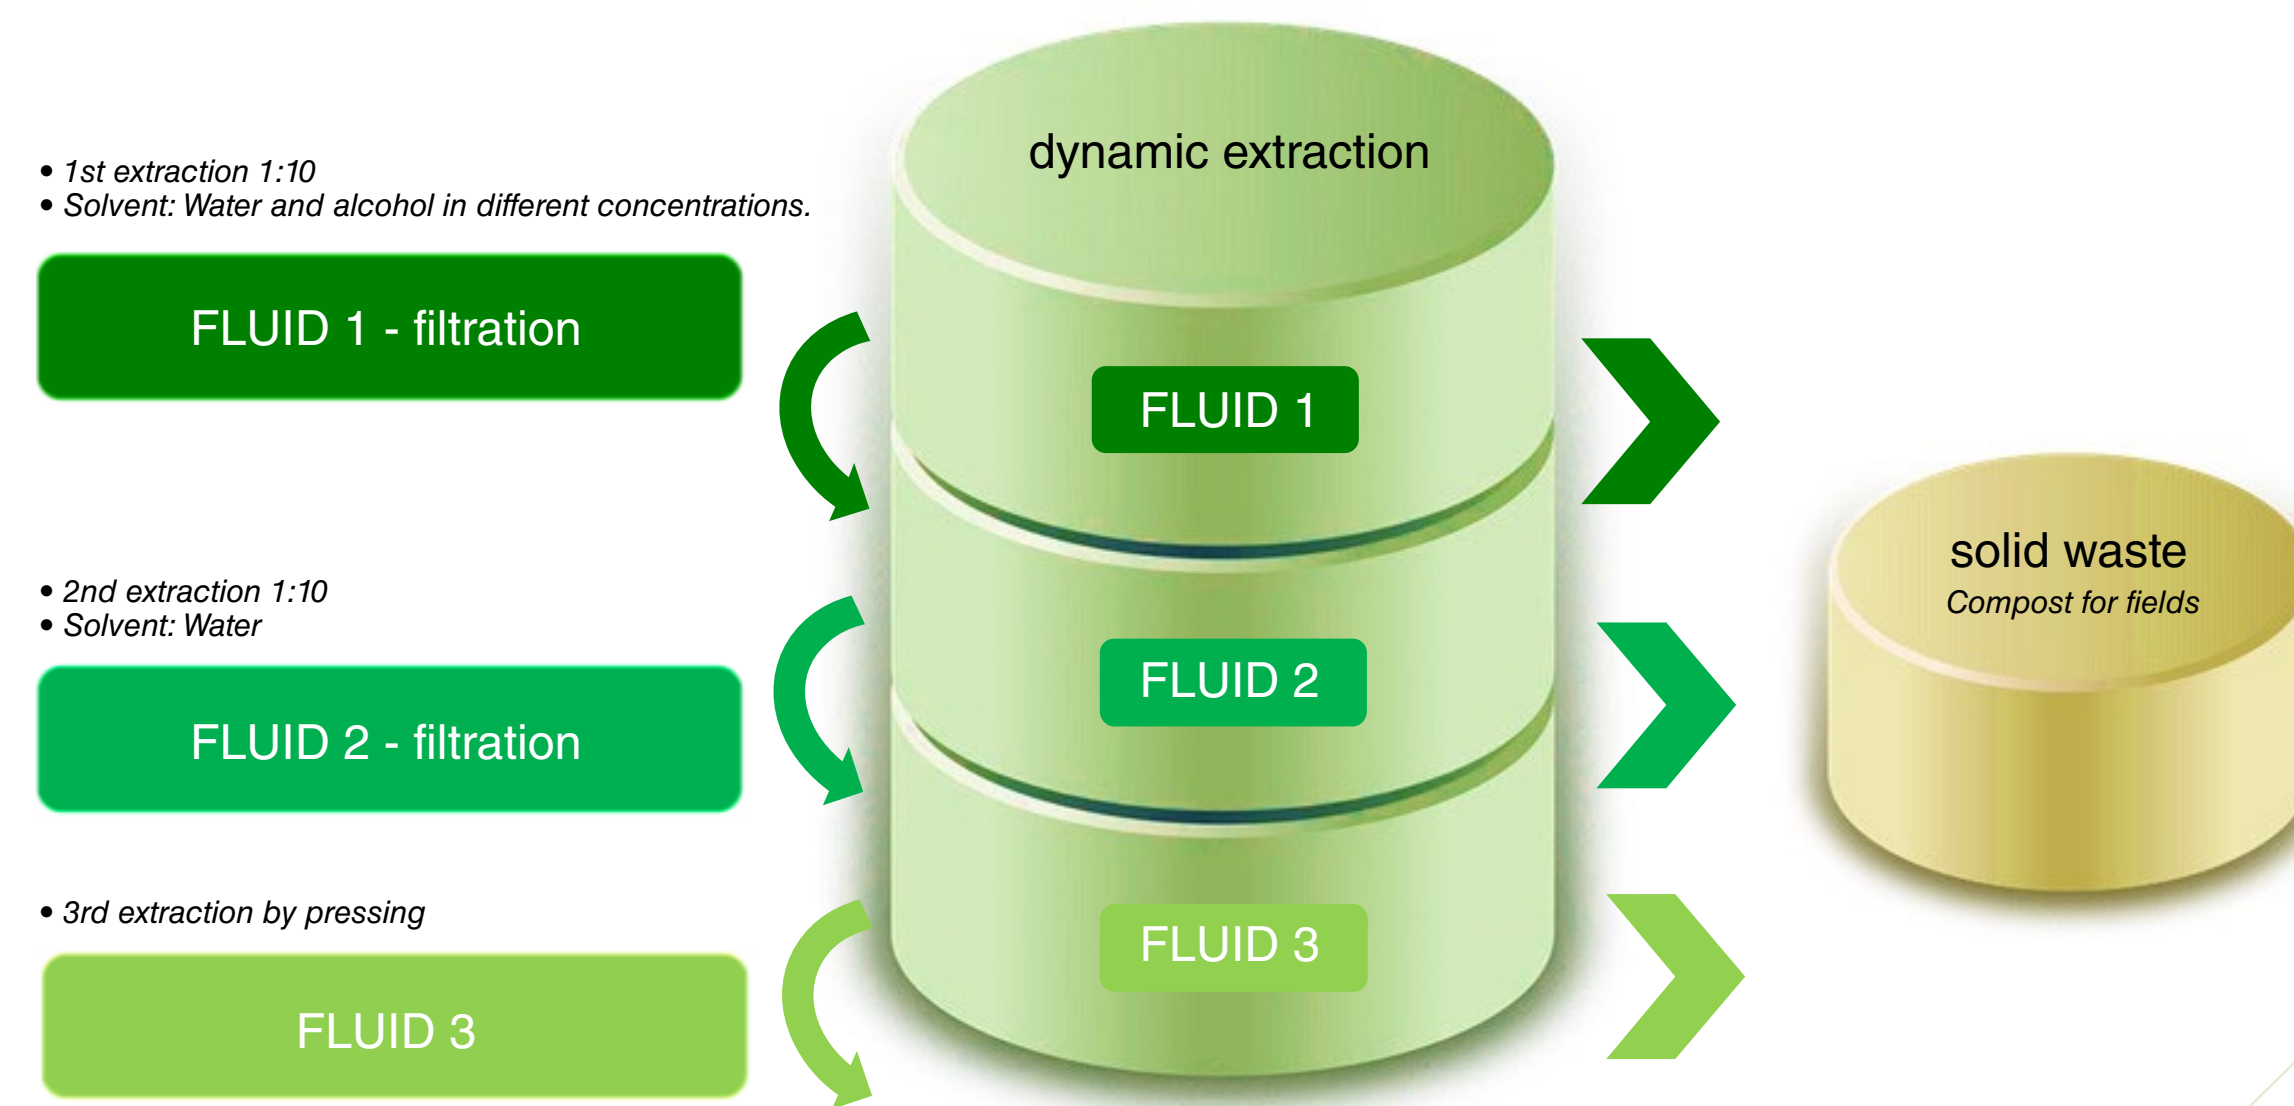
• 1st extraction 1:10
• Solvent: Water and alcohol in different concentrations.

FLUID 1 - filtration

• 2nd extraction 1:10
• Solvent: Water

FLUID 2 - filtration

• 3rd extraction by pressing

FLUID 3

dynamic extraction

FLUID 1

FLUID 2

FLUID 3

solid waste
Compost for fields